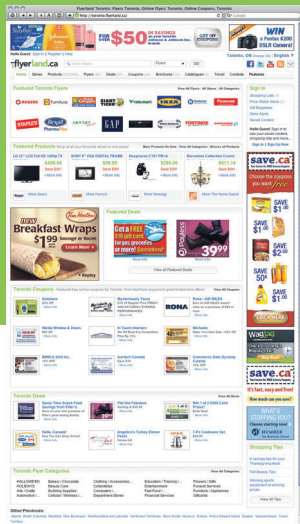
Flyerland Toronto: Flyers Toronto, Online Flyers Toronto, Online Coupons, Toronto

http://toronto.flyerland.ca/

Hello Guest | Sign in | Register | Help

$50

Toronto, Ontario | English

WIN a Pentax K200 SLR Camera!

flyerland.ca

Home | Stores | Products | Flyers | Deals | Coupons | Brochures | Catalogues | Travel | Contests | Features

Featured Toronto Flyers

Sign In

Featured Products

Featured Deals

View all Featured Deals

new Breakfast Wraps $1.99

Tim Hortons

Toronto Coupons

Toronto Deals

Toronto Flyer Categories

save.ca

SAVE $1.00

SAVE $2.00

SAVE $1.00

SAVE $1.00

save.ca

Shopping Tips

View All Tips

Other Provinces: